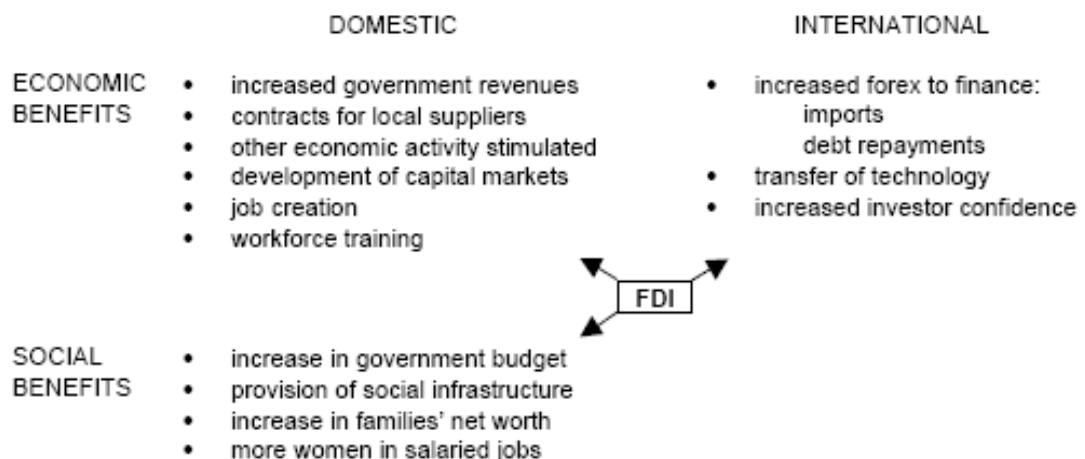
DOMESTIC

INTERNATIONAL

ECONOMIC BENEFITS

- increased government revenues
- contracts for local suppliers
- other economic activity stimulated
- development of capital markets
- job creation
- workforce training

- increased forex to finance:
  imports
  debt repayments
- transfer of technology
- increased investor confidence

FDI

SOCIAL BENEFITS

- increase in government budget
- provision of social infrastructure
- increase in families' net worth
- more women in salaried jobs